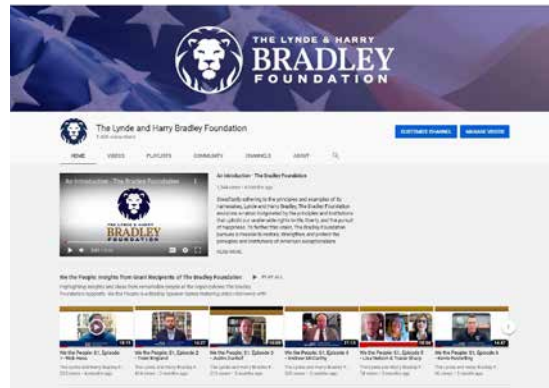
THE LYNDE & HARRY
BRADLEY
FOUNDATION

The Lynde and Harry Bradley Foundation
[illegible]

CUSTOMIZE CHANNEL
MANAGE VIDEOS

HOME
VIDEOS
PLAYLISTS
COMMUNITY
CHANNELS
ABOUT

An Introduction - The Bradley Foundation

THE LYNDE & HARRY
BRADLEY
FOUNDATION

An Introduction - The Bradley Foundation
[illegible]

Steadfastly adhering to the principles and examples of its namesakes, Lynde and Harry Bradley, The Bradley Foundation envisions an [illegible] by the principles and institutions that uphold our unalienable rights to life, liberty, and the pursuit of happiness. To further this vision, The Bradley Foundation pursues a mission to restore, strengthen and protect the principles and institutions of American exceptionalism.

READ MORE

We the People: Insights from Grant Recipients of The Bradley Foundation
PLAY ALL

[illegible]

We the People: S1, Episode 1
We the People: S1, Episode 2
We the People: S1, Episode 3
We the People: S1, Episode 4
We the People: S1, Episode 5
We the People: S1, Episode 6